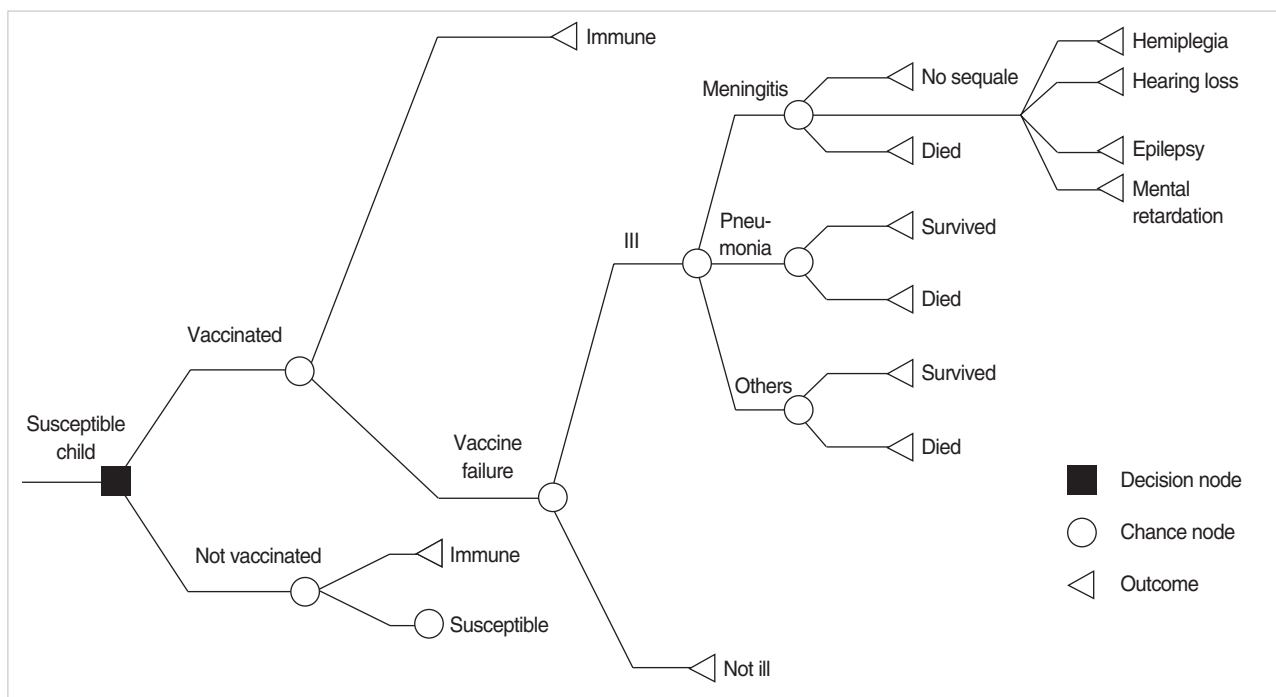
Immune

Meningitis

No sequale

Hemiplegia

Hearing loss

Died

Epilepsy

Mental retardation

Pneumonia

Survived

III

Died

Vaccinated

Others

Survived

Susceptible child

Vaccine failure

Died

Decision node

Chance node

Not vaccinated

Immune

Outcome

Susceptible

Not ill